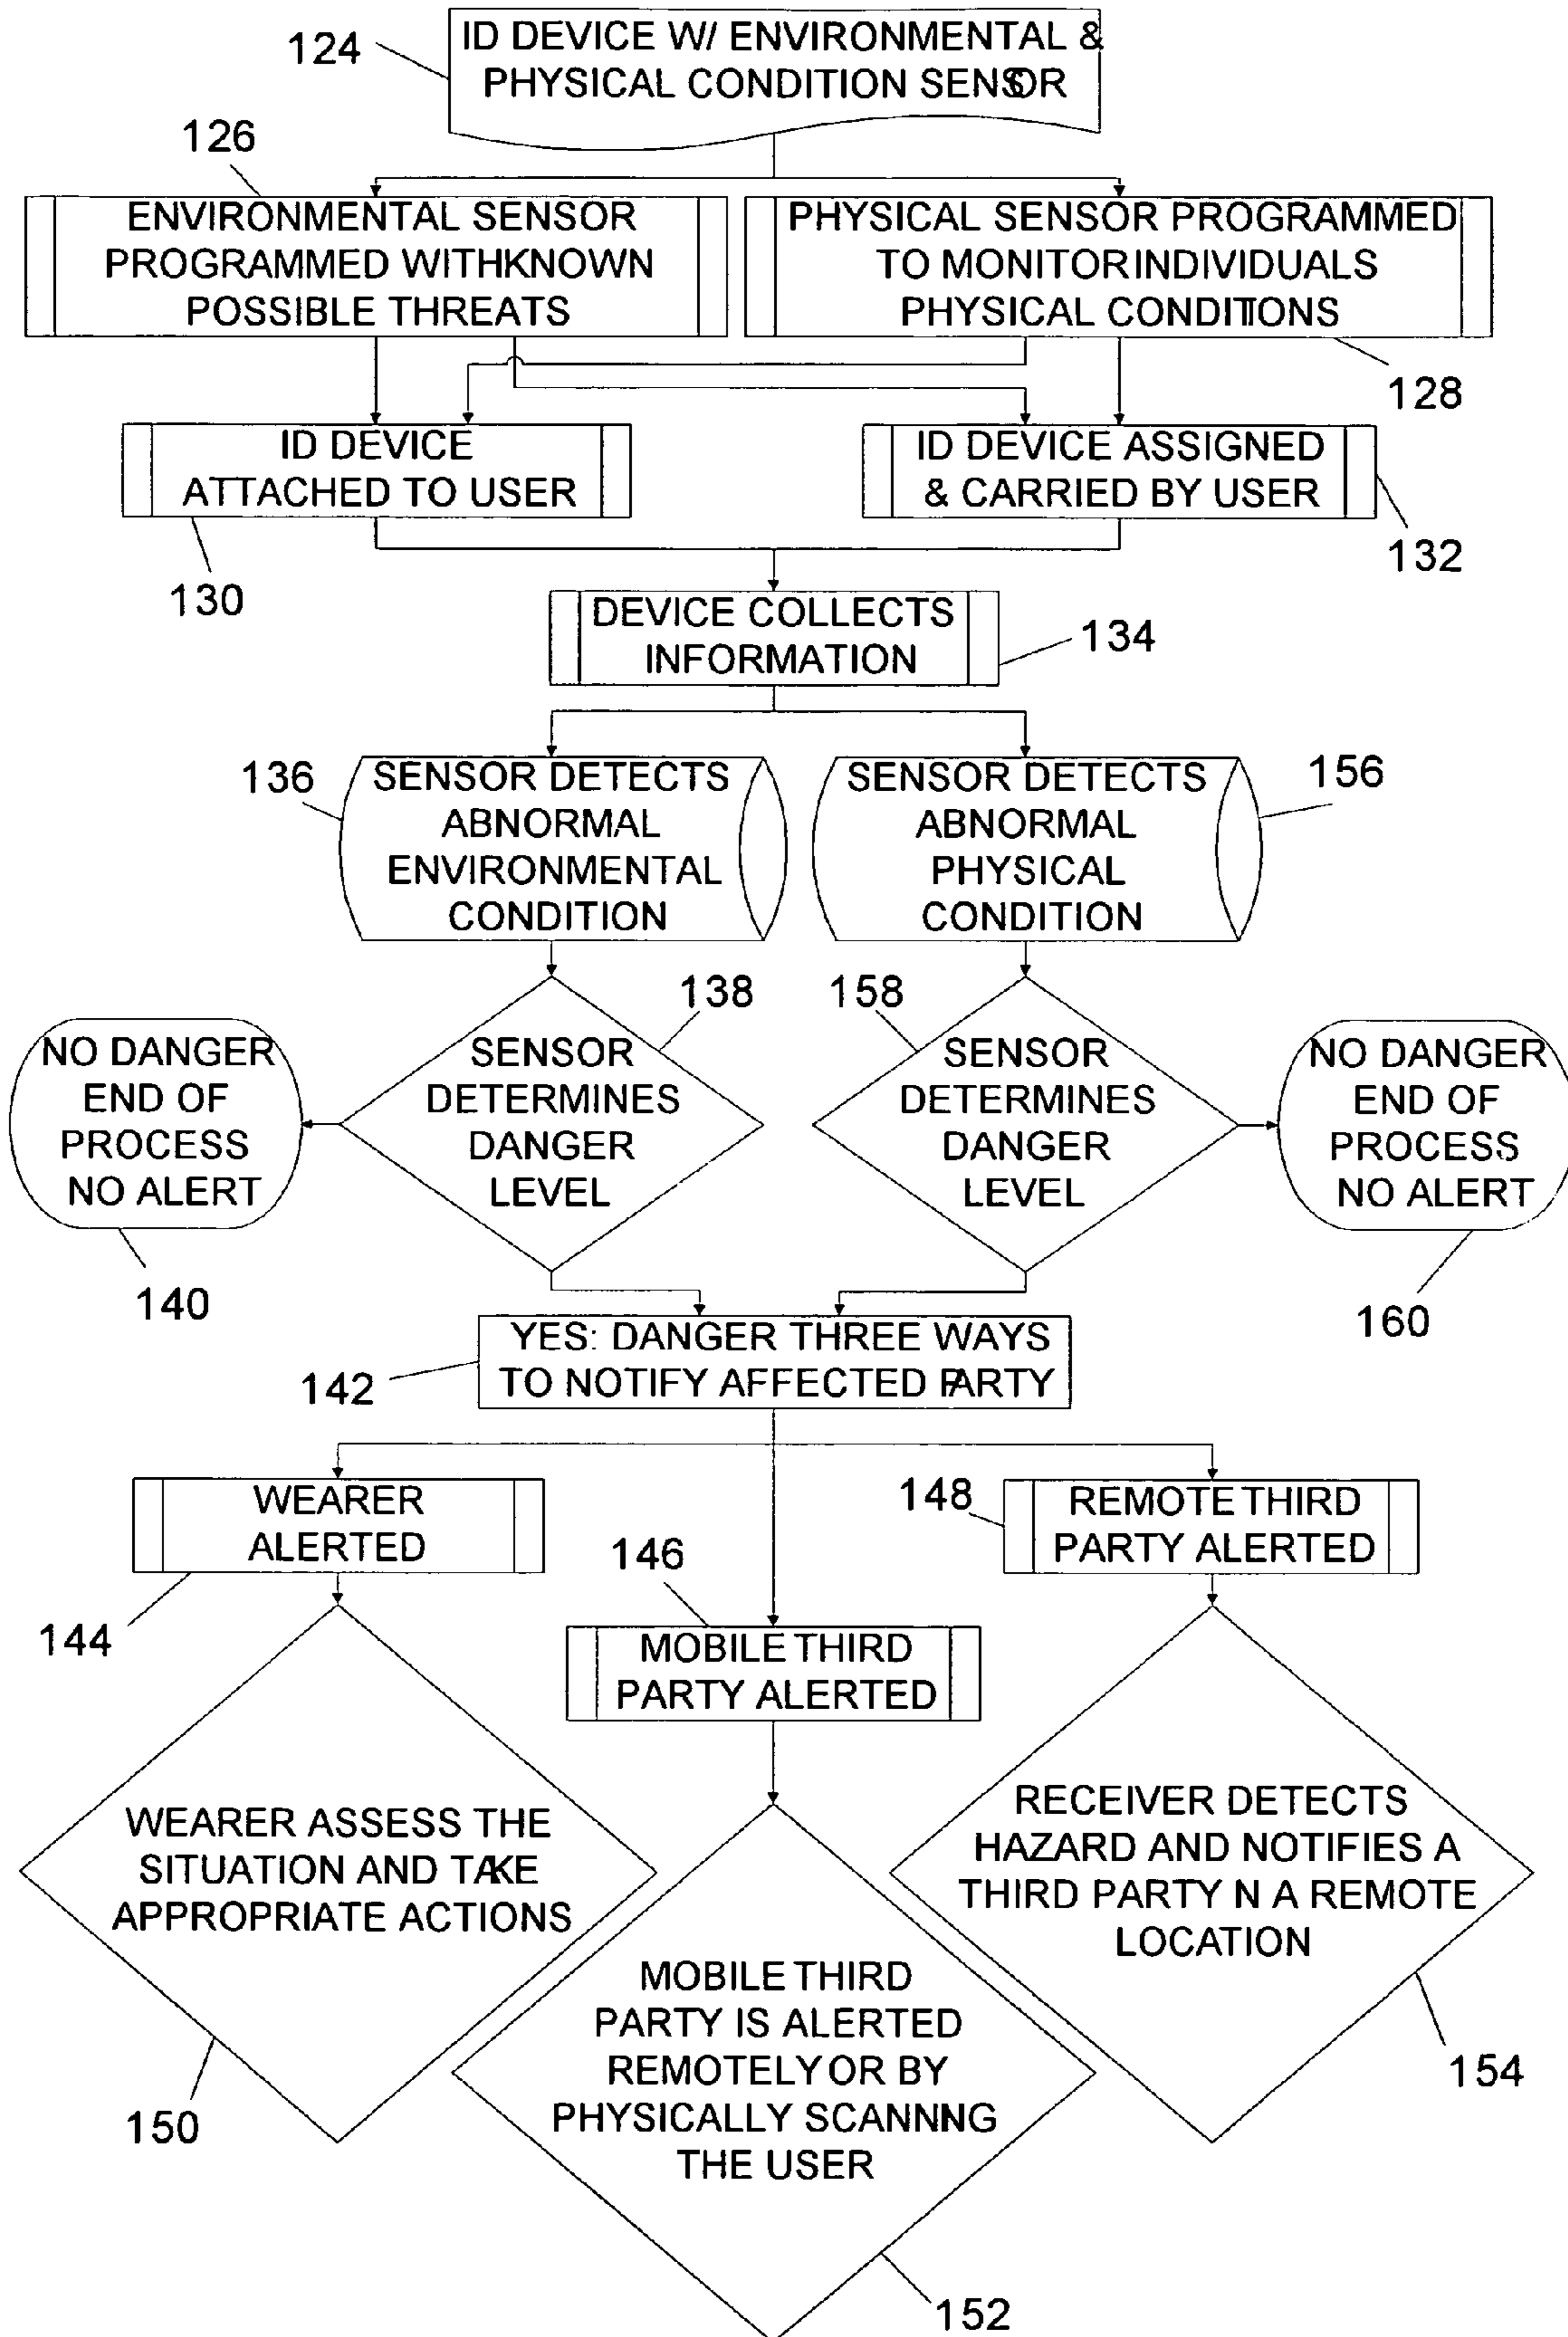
124
ID DEVICE W/ ENVIRONMENTAL & PHYSICAL CONDITION SENSOR

126
ENVIRONMENTAL SENSOR PROGRAMMED WITHKNOWN POSSIBLE THREATS

PHYSICAL SENSOR PROGRAMMED TO MONITOR INDIVIDUALS PHYSICAL CONDITIONS

128

ID DEVICE ATTACHED TO USER

ID DEVICE ASSIGNED & CARRIED BY USER

132

130

DEVICE COLLECTS INFORMATION

134

136
SENSOR DETECTS ABNORMAL ENVIRONMENTAL CONDITION

SENSOR DETECTS ABNORMAL PHYSICAL CONDITION
156

138
158

NO DANGER END OF PROCESS NO ALERT

SENSOR DETERMINES DANGER LEVEL

SENSOR DETERMINES DANGER LEVEL

NO DANGER END OF PROCESS NO ALERT

140

160

YES: DANGER THREE WAYS TO NOTIFY AFFECTED PARTY
142

WEARER ALERTED

148
REMOTE THIRD PARTY ALERTED

146

144

MOBILE THIRD PARTY ALERTED

WEARER ASSESS THE SITUATION AND TAKE APPROPRIATE ACTIONS

RECEIVER DETECTS HAZARD AND NOTIFIES A THIRD PARTY N A REMOTE LOCATION

MOBILE THIRD PARTY IS ALERTED REMOTELY OR BY PHYSICALLY SCANNNG THE USER

154

150

152